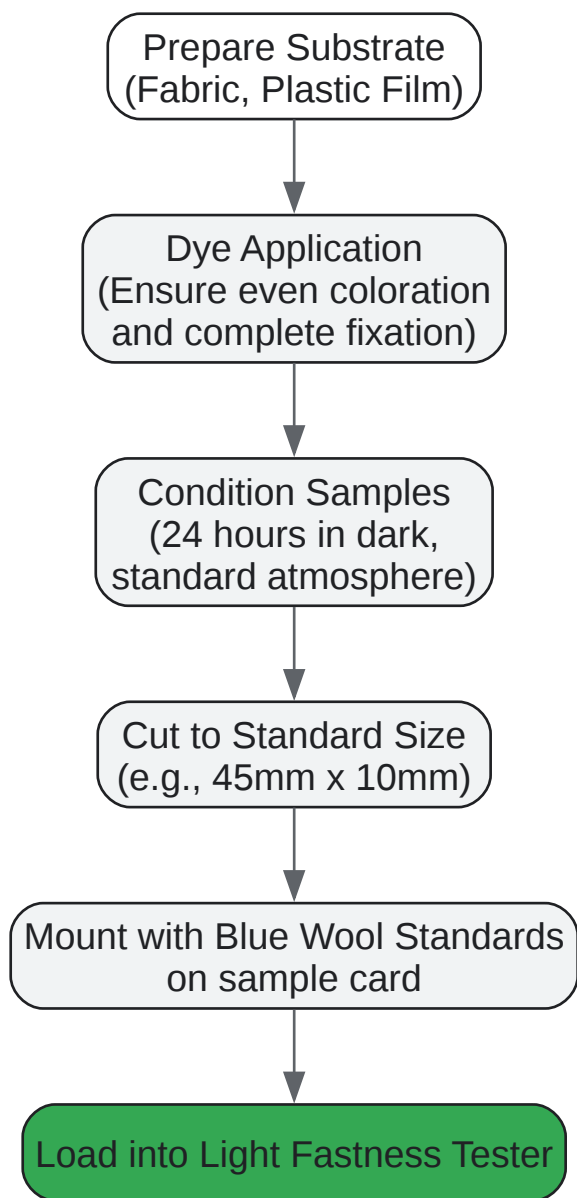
Prepare Substrate
(Fabric, Plastic Film)

Dye Application
(Ensure even coloration and complete fixation)

Condition Samples
(24 hours in dark, standard atmosphere)

Cut to Standard Size
(e.g., 45mm x 10mm)

Mount with Blue Wool Standards on sample card

Load into Light Fastness Tester